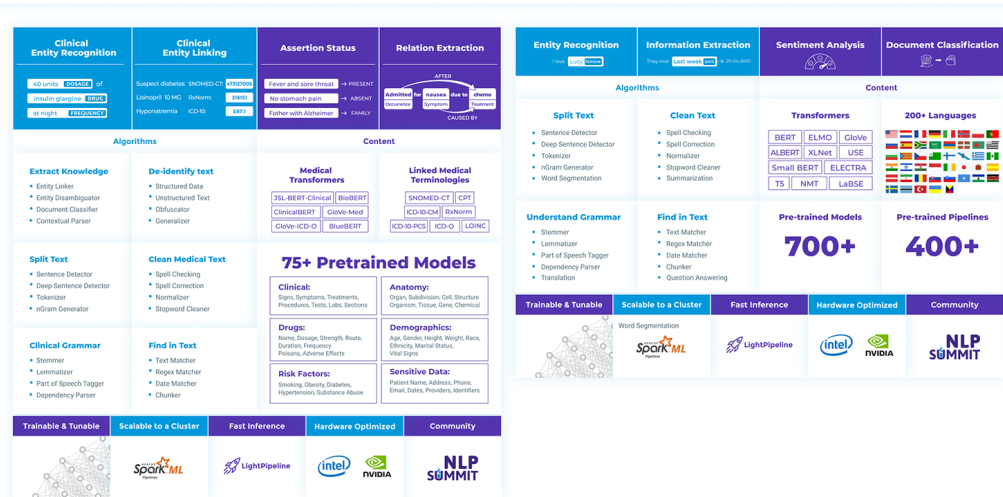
Clinical Entity Recognition

40 units DOSAGE of
insulin glargine DRUG
at night FREQUENCY

Clinical Entity Linking

Suspect diabetes SNOMED-CT 473127005
Lisinopril 10 MG RxNorm 316151
Hyponatremia ICD-10 E87.1

Assertion Status

Fever and sore throat → PRESENT
No stomach pain → ABSENT
Father with Alzheimer → FAMILY

Relation Extraction

AFTER
Admitted for nausea due to chemo
Occurence Symptom Treatment
CAUSED BY

Algorithms

Extract Knowledge
• Entity Linker
• Entity Disambiguator
• Document Classifier
• Contextual Parser

De-identify text
• Structured Data
• Unstructured Text
• Obfuscator
• Generalizer

Split Text
• Sentence Detector
• Deep Sentence Detector
• Tokenizer
• nGram Generator

Clean Medical Text
• Spell Checking
• Spell Correction
• Normalizer
• Stopword Cleaner

Clinical Grammar
• Stemmer
• Lemmatizer
• Part of Speech Tagger
• Dependency Parser

Find in Text
• Text Matcher
• Regex Matcher
• Date Matcher
• Chunker

Content

Medical Transformers
JSL-BERT-Clinical BioBERT
ClinicalBERT GloVe-Med
GloVe-ICD-O BlueBERT

Linked Medical Terminologies
SNOMED-CT CPT
ICD-10-CM RxNorm
ICD-10-PCS ICD-O LOINC

75+ Pretrained Models

Clinical:
Signs, Symptoms, Treatments, Procedures, Tests, Labs, Sections

Anatomy:
Organ, Subdivision, Cell, Structure Organism, Tissue, Gene, Chemical

Drugs:
Name, Dosage, Strength, Route, Duration, Frequency Poisons, Adverse Effects

Demographics:
Age, Gender, Height, Weight, Race, Ethnicity, Marital Status, Vital Signs

Risk Factors:
Smoking, Obesity, Diabetes, Hypertension, Substance Abuse

Sensitive Data:
Patient Name, Address, Phone, Email, Dates, Providers, Identifiers

Trainable & Tunable
Scalable to a Cluster
Fast Inference
Hardware Optimized
Community

Spark ML
LightPipeline
intel
NVIDIA
NLP SUMMIT

Entity Recognition
I love Lucy PERSON

Information Extraction
They met Last week DATE 29-04-2020

Sentiment Analysis

Document Classification

Algorithms

Split Text
• Sentence Detector
• Deep Sentence Detector
• Tokenizer
• nGram Generator
• Word Segmentation

Clean Text
• Spell Checking
• Spell Correction
• Normalizer
• Stopword Cleaner
• Summarization

Understand Grammar
• Stemmer
• Lemmatizer
• Part of Speech Tagger
• Dependency Parser
• Translation

Find in Text
• Text Matcher
• Regex Matcher
• Date Matcher
• Chunker
• Question Answering

Content

Transformers
BERT ELMO GloVe
ALBERT XLNet USE
Small BERT ELECTRA
T5 NMT LaBSE

200+ Languages

Pre-trained Models
700+

Pre-trained Pipelines
400+

Trainable & Tunable
Scalable to a Cluster
Fast Inference
Hardware Optimized
Community

Word Segmentation
Spark ML
LightPipeline
intel
NVIDIA
NLP SUMMIT